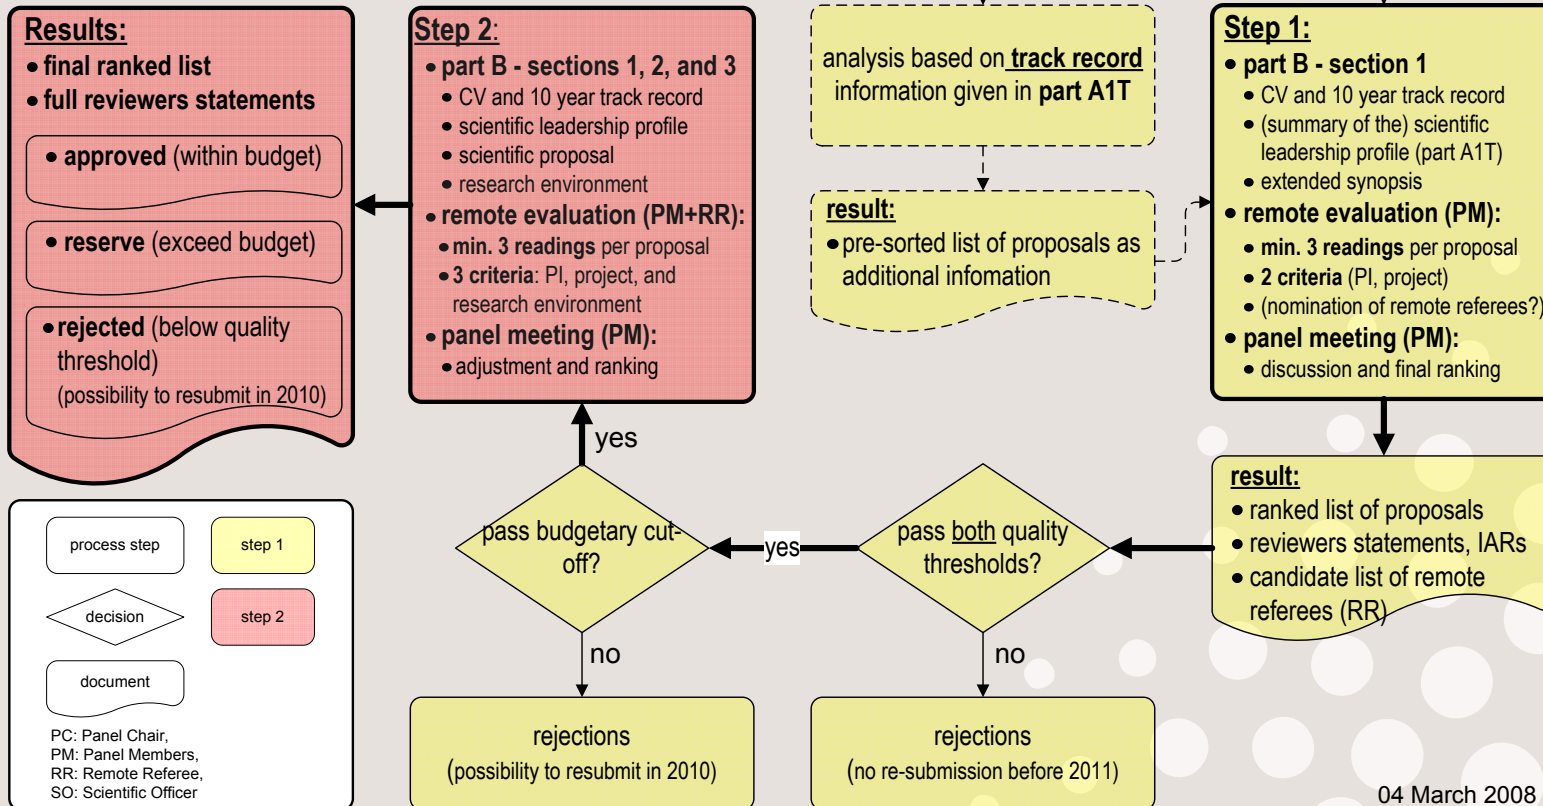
Results:
• final ranked list
• full reviewers statements

• approved (within budget)

• reserve (exceed budget)

• rejected (below quality threshold)
(possibility to resubmit in 2010)

Step 2:
• part B - sections 1, 2, and 3
• CV and 10 year track record
• scientific leadership profile
• scientific proposal
• research environment
• remote evaluation (PM+RR):
• min. 3 readings per proposal
• 3 criteria: PI, project, and research environment
• panel meeting (PM):
• adjustment and ranking

analysis based on track record information given in part A1T

result:
• pre-sorted list of proposals as additional infomation

Step 1:
• part B - section 1
• CV and 10 year track record
• (summary of the) scientific leadership profile (part A1T)
• extended synopsis
• remote evaluation (PM):
• min. 3 readings per proposal
• 2 criteria (PI, project)
• (nomination of remote referees?)
• panel meeting (PM):
• discussion and final ranking

result:
• ranked list of proposals
• reviewers statements, IARs
• candidate list of remote referees (RR)

yes

pass budgetary cut-off?

yes

pass both quality thresholds?

no

no

rejections
(possibility to resubmit in 2010)

rejections
(no re-submission before 2011)

process step
step 1
decision
step 2
document

PC: Panel Chair,
PM: Panel Members,
RR: Remote Referee,
SO: Scientific Officer

04 March 2008